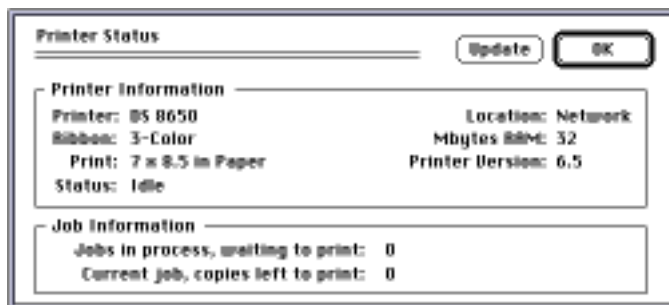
Printer Status

Update OK

Printer Information

Printer: DS 8650
Ribbon: 3-Color
Print: 7 x 8.5 in Paper
Status: Idle

Location: Network
Mbytes RAM: 32
Printer Version: 6.5

Job Information

Jobs in process, waiting to print: 0
Current job, copies left to print: 0